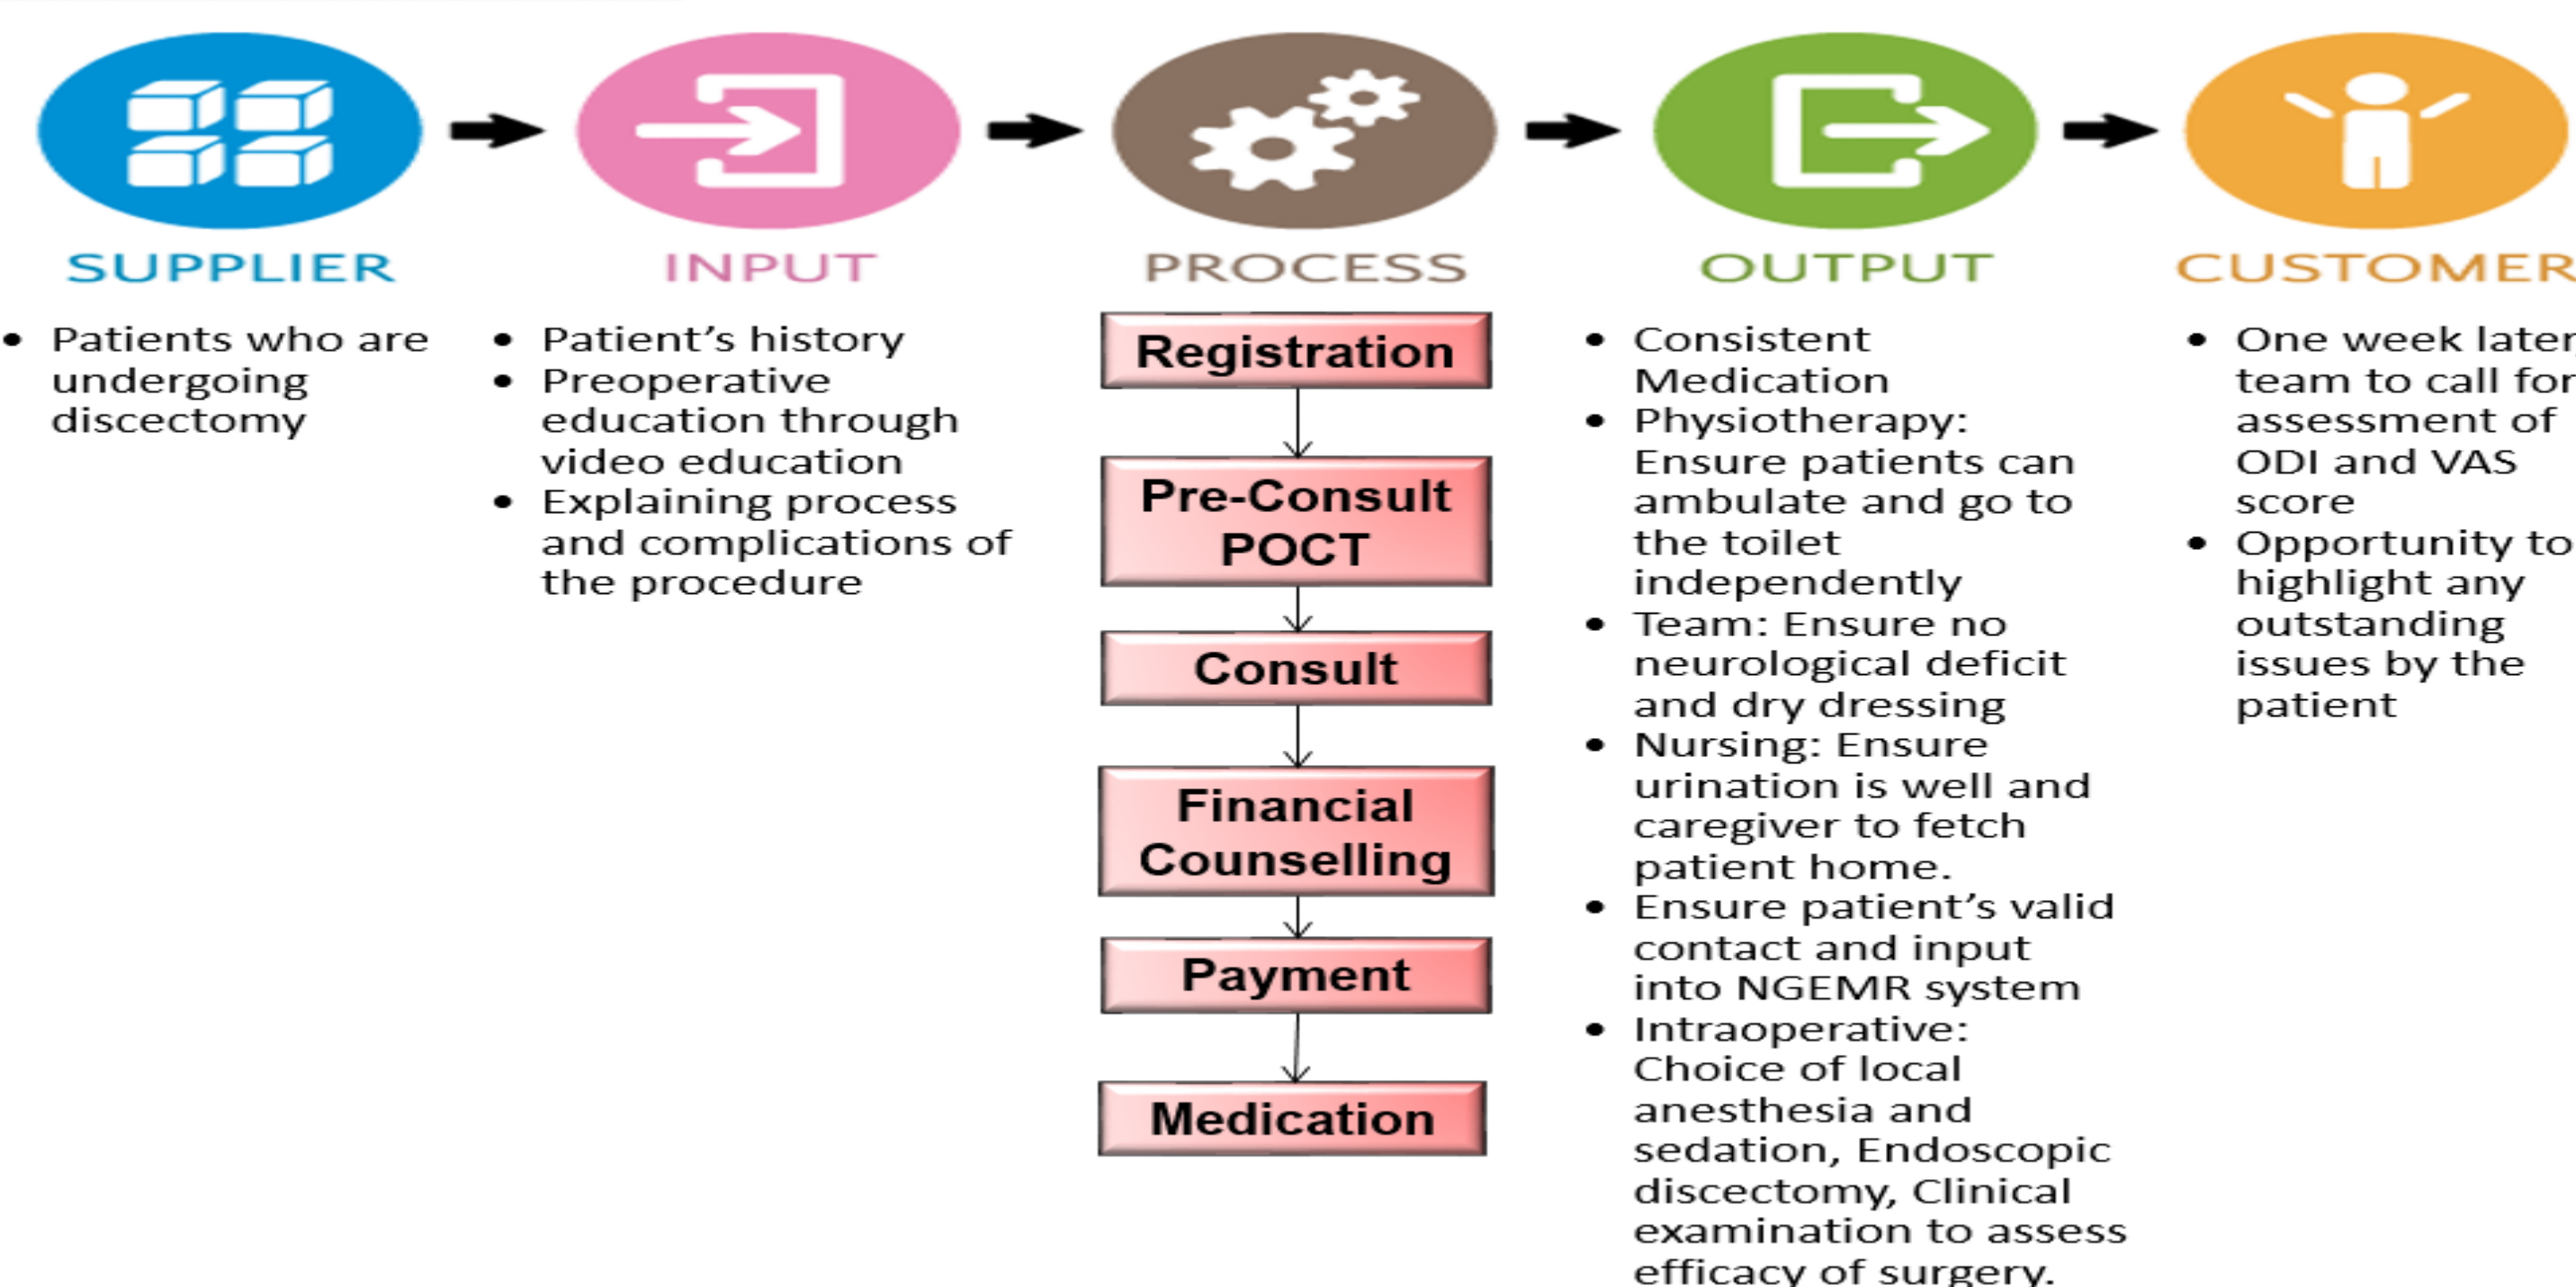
SUPPLIER

INPUT

PROCESS

OUTPUT

CUSTOMER

- Patients who are undergoing discectomy

- Patient’s history
- Preoperative education through video education
- Explaining process and complications of the procedure

Registration

Pre-Consult POCT

Consult

Financial Counselling

Payment

Medication

- Consistent Medication
- Physiotherapy: Ensure patients can ambulate and go to the toilet independently
- Team: Ensure no neurological deficit and dry dressing
- Nursing: Ensure urination is well and caregiver to fetch patient home.
- Ensure patient’s valid contact and input into NGEMR system
- Intraoperative: Choice of local anesthesia and sedation, Endoscopic discectomy, Clinical examination to assess efficacy of surgery.

- One week later team to call for assessment of ODI and VAS score
- Opportunity to highlight any outstanding issues by the patient